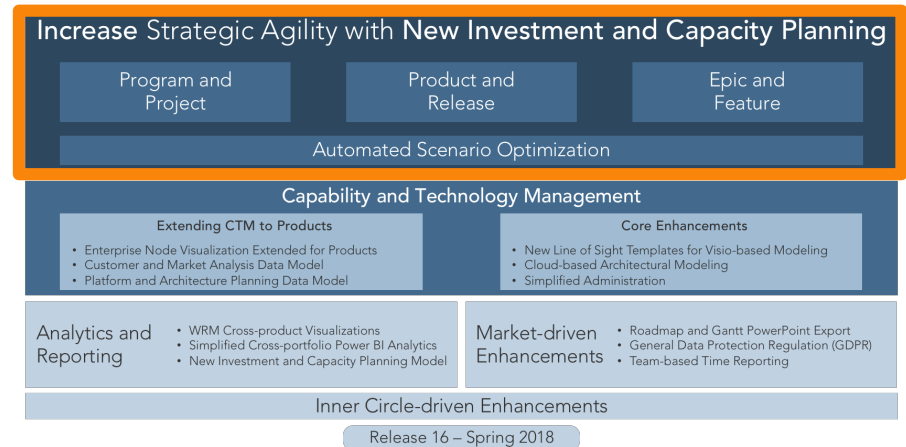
Increase Strategic Agility with New Investment and Capacity Planning

Program and Project

Product and Release

Epic and Feature

Automated Scenario Optimization

Capability and Technology Management

Extending CTM to Products

- Enterprise Node Visualization Extended for Products
- Customer and Market Analysis Data Model
- Platform and Architecture Planning Data Model

Core Enhancements

- New Line of Sight Templates for Visio-based Modeling
- Cloud-based Architectural Modeling
- Simplified Administration

Analytics and Reporting

- WRM Cross-product Visualizations
- Simplified Cross-portfolio Power BI Analytics
- New Investment and Capacity Planning Model

Market-driven Enhancements

- Roadmap and Gantt PowerPoint Export
- General Data Protection Regulation (GDPR)
- Team-based Time Reporting

Inner Circle-driven Enhancements

Release 16 – Spring 2018